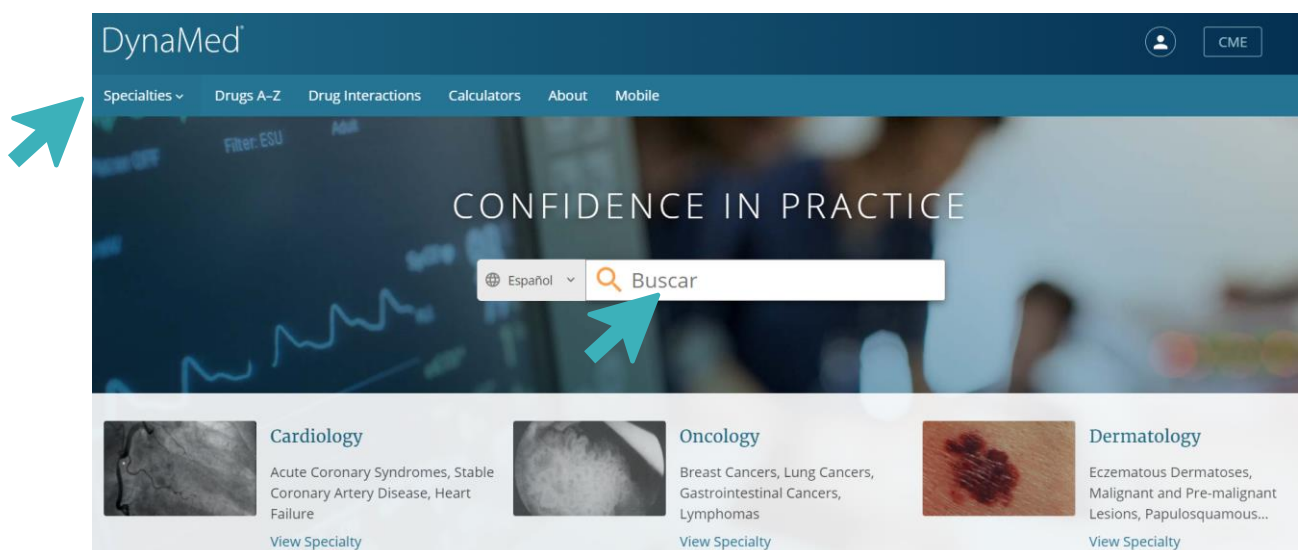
DynaMed®

CME

Specialties ⌄ Drugs A–Z Drug Interactions Calculators About Mobile

Filter: ESU Adult

CONFIDENCE IN PRACTICE

Español ⌄ Buscar

Cardiology
Acute Coronary Syndromes, Stable Coronary Artery Disease, Heart Failure
View Specialty

Oncology
Breast Cancers, Lung Cancers, Gastrointestinal Cancers, Lymphomas
View Specialty

Dermatology
Eczematous Dermatoses, Malignant and Pre-malignant Lesions, Papulosquamous...
View Specialty